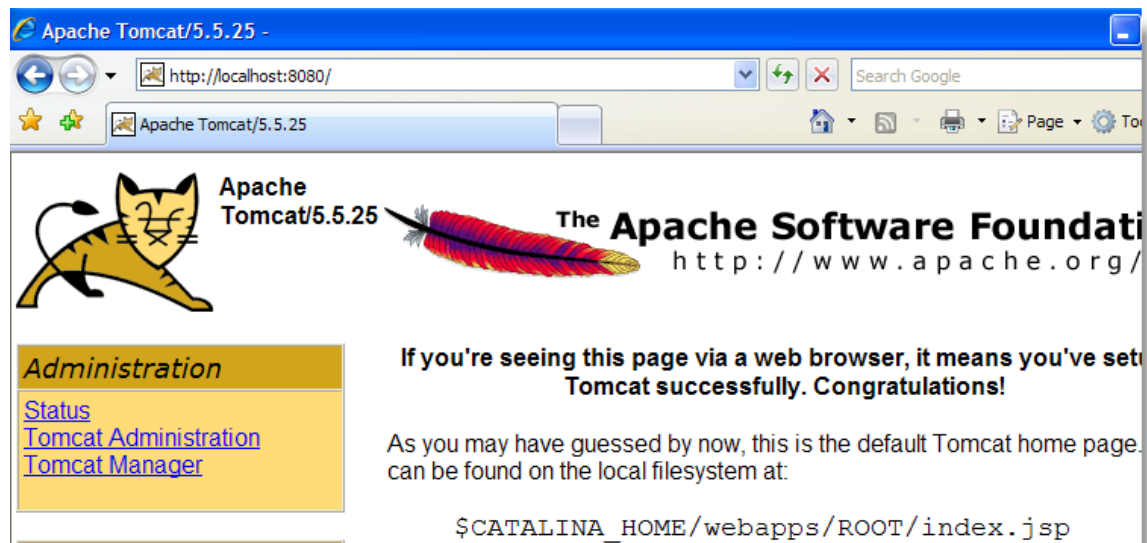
Apache Tomcat/5.5.25 -

http://localhost:8080/

Search Google

Apache Tomcat/5.5.25

Page

To

Apache Tomcat/5.5.25

The Apache Software Foundati

http://www.apache.org/

Administration

Status
Tomcat Administration
Tomcat Manager

If you're seeing this page via a web browser, it means you've setu Tomcat successfully. Congratulations!

As you may have guessed by now, this is the default Tomcat home page. can be found on the local filesystem at:

$CATALINA_HOME/webapps/ROOT/index.jsp